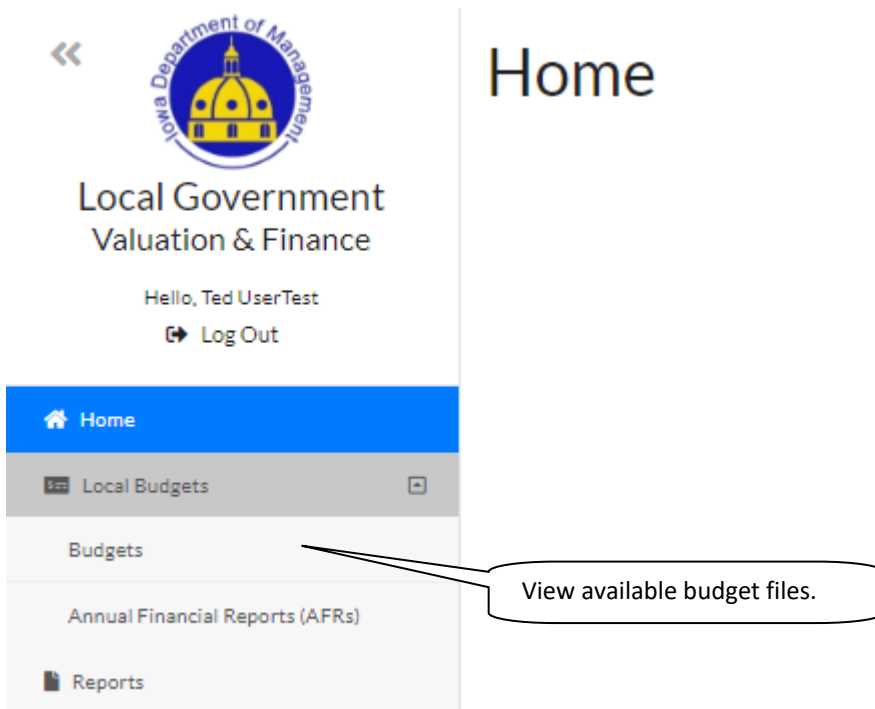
«

Iowa Department of Management

Local Government
Valuation & Finance

Hello, Ted UserTest
Log Out

Home

Local Budgets

Budgets

Annual Financial Reports (AFRs)

Reports

Home

View available budget files.